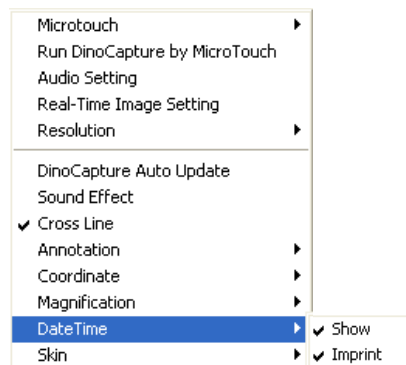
Microtouch
Run DinoCapture by MicroTouch
Audio Setting
Real-Time Image Setting
Resolution

DinoCapture Auto Update
Sound Effect
✔ Cross Line
Annotation
Coordinate
Magnification
DateTime
Skin

✔ Show
✔ Imprint